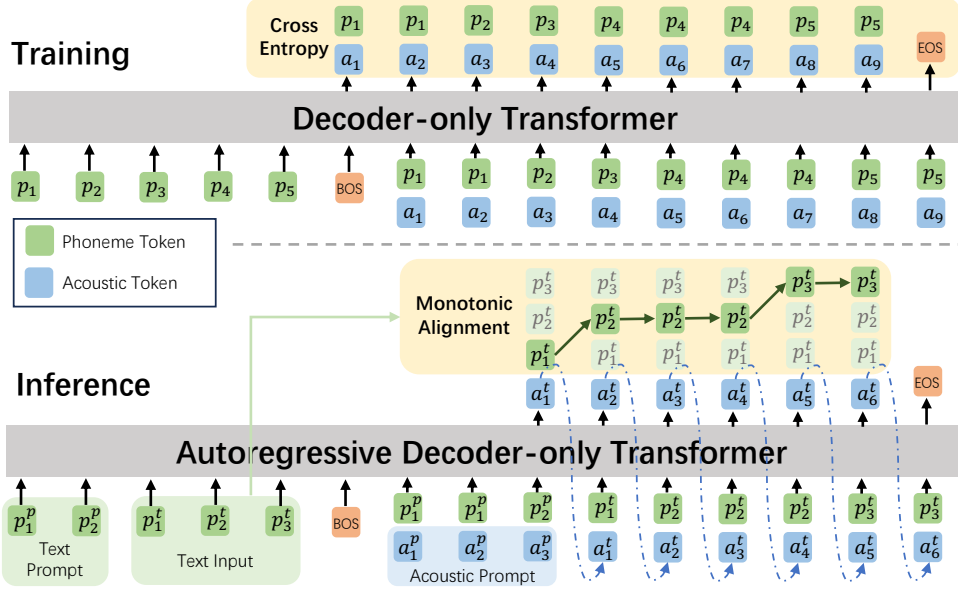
Training

Cross Entropy

$p_1$ $p_1$ $p_2$ $p_3$ $p_4$ $p_4$ $p_4$ $p_5$ $p_5$

$a_1$ $a_2$ $a_3$ $a_4$ $a_5$ $a_6$ $a_7$ $a_8$ $a_9$ EOS

Decoder-only Transformer

$p_1$ $p_2$ $p_3$ $p_4$ $p_5$ BOS $p_1$ $p_1$ $p_2$ $p_3$ $p_4$ $p_4$ $p_4$ $p_5$ $p_5$

$a_1$ $a_2$ $a_3$ $a_4$ $a_5$ $a_6$ $a_7$ $a_8$ $a_9$

Phoneme Token

Acoustic Token

Monotonic Alignment

$p_3^t$ $p_3^t$ $p_3^t$ $p_3^t$ $p_3^t$ $p_3^t$

$p_2^t$ $p_2^t$ $p_2^t$ $p_2^t$ $p_2^t$ $p_2^t$

$p_1^t$ $p_1^t$ $p_1^t$ $p_1^t$ $p_1^t$ $p_1^t$

Inference

$a_1^t$ $a_2^t$ $a_3^t$ $a_4^t$ $a_5^t$ $a_6^t$ EOS

Autoregressive Decoder-only Transformer

$p_1^p$ $p_2^p$ $p_1^t$ $p_2^t$ $p_3^t$ BOS $p_1^p$ $p_1^p$ $p_2^p$ $p_1^t$ $p_2^t$ $p_2^t$ $p_2^t$ $p_3^t$ $p_3^t$

Text Prompt

Text Input

$a_1^p$ $a_2^p$ $a_3^p$ $a_1^t$ $a_2^t$ $a_3^t$ $a_4^t$ $a_5^t$ $a_6^t$

Acoustic Prompt